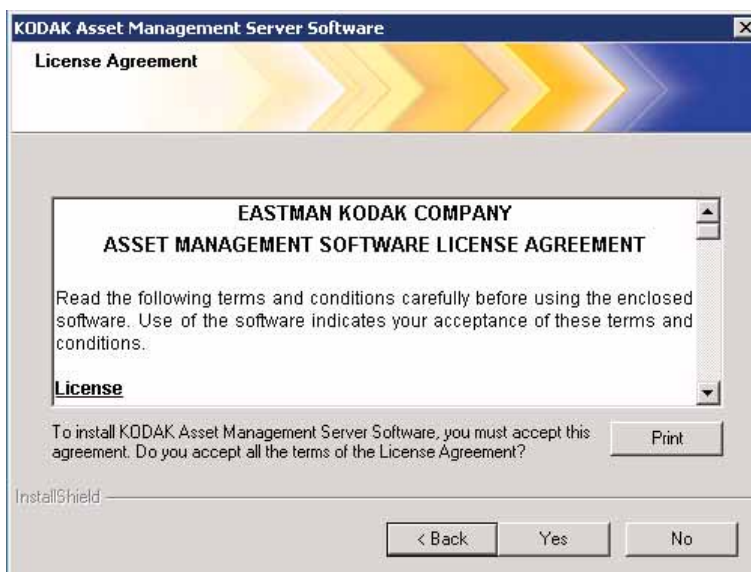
KODAK Asset Management Server Software

License Agreement

EASTMAN KODAK COMPANY

ASSET MANAGEMENT SOFTWARE LICENSE AGREEMENT

Read the following terms and conditions carefully before using the enclosed software. Use of the software indicates your acceptance of these terms and conditions.

License

To install KODAK Asset Management Server Software, you must accept this agreement. Do you accept all the terms of the License Agreement?

Print

InstallShield

< Back

Yes

No